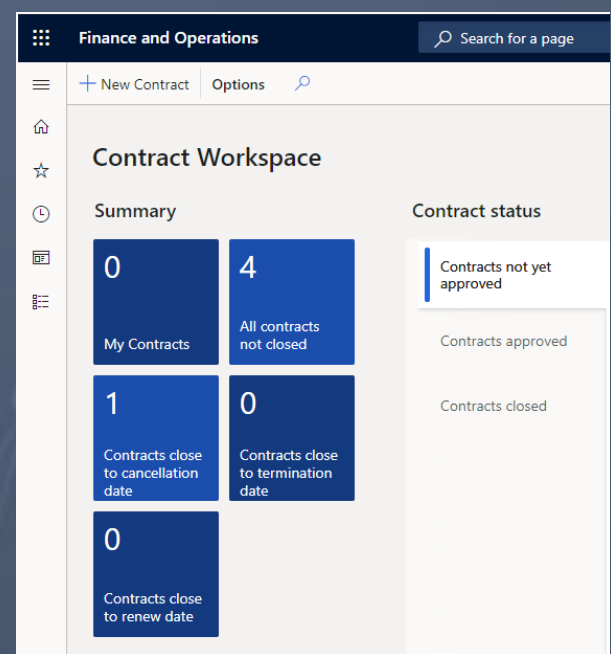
Finance and Operations

Search for a page

New Contract Options

Contract Workspace

Summary

0

My Contracts

4

All contracts not closed

1

Contracts close to cancellation date

0

Contracts close to termination date

0

Contracts close to renew date

Contract status

Contracts not yet approved

Contracts approved

Contracts closed